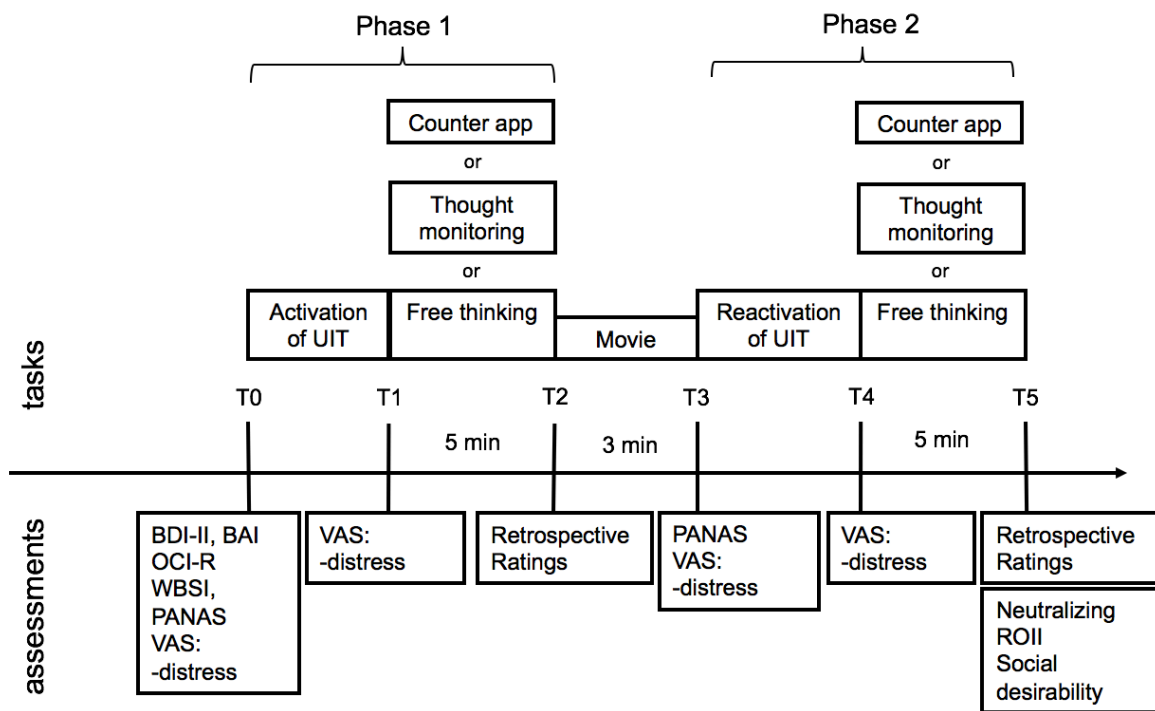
Phase 1

Phase 2

Counter app

or

Thought monitoring

or

Counter app

or

Thought monitoring

or

Activation of UIT

Free thinking

Movie

Reactivation of UIT

Free thinking

tasks

T0

T1

T2

T3

T4

T5

5 min

3 min

5 min

assessments

BDI-II, BAI
OCI-R
WBSI,
PANAS
VAS:
-distress

VAS:
-distress

Retrospective Ratings

PANAS
VAS:
-distress

VAS:
-distress

Retrospective Ratings

Neutralizing
ROII
Social desirability